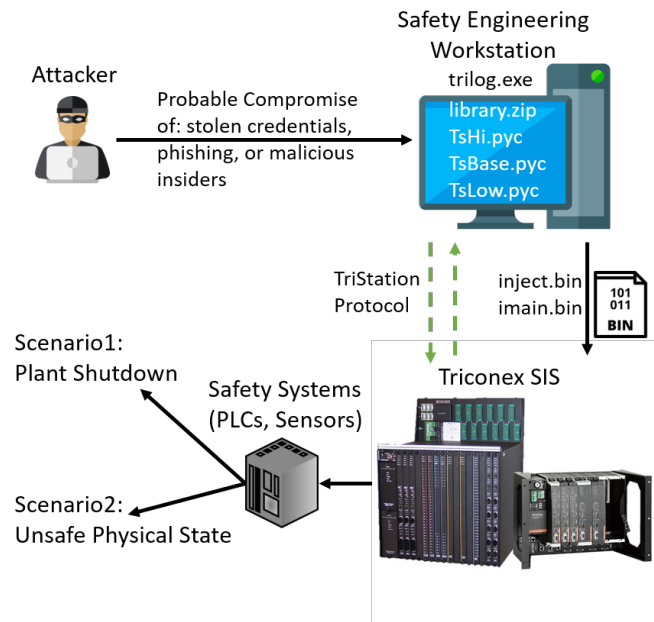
Safety Engineering Workstation

Attacker

trilog.exe

Probable Compromise of: stolen credentials, phishing, or malicious insiders

library.zip
TsHi.pyc
TsBase.pyc
TsLow.pyc

TriStation Protocol

inject.bin
imain.bin

101
011
BIN

Scenario1: Plant Shutdown

Triconex SIS

Safety Systems (PLCs, Sensors)

Scenario2: Unsafe Physical State